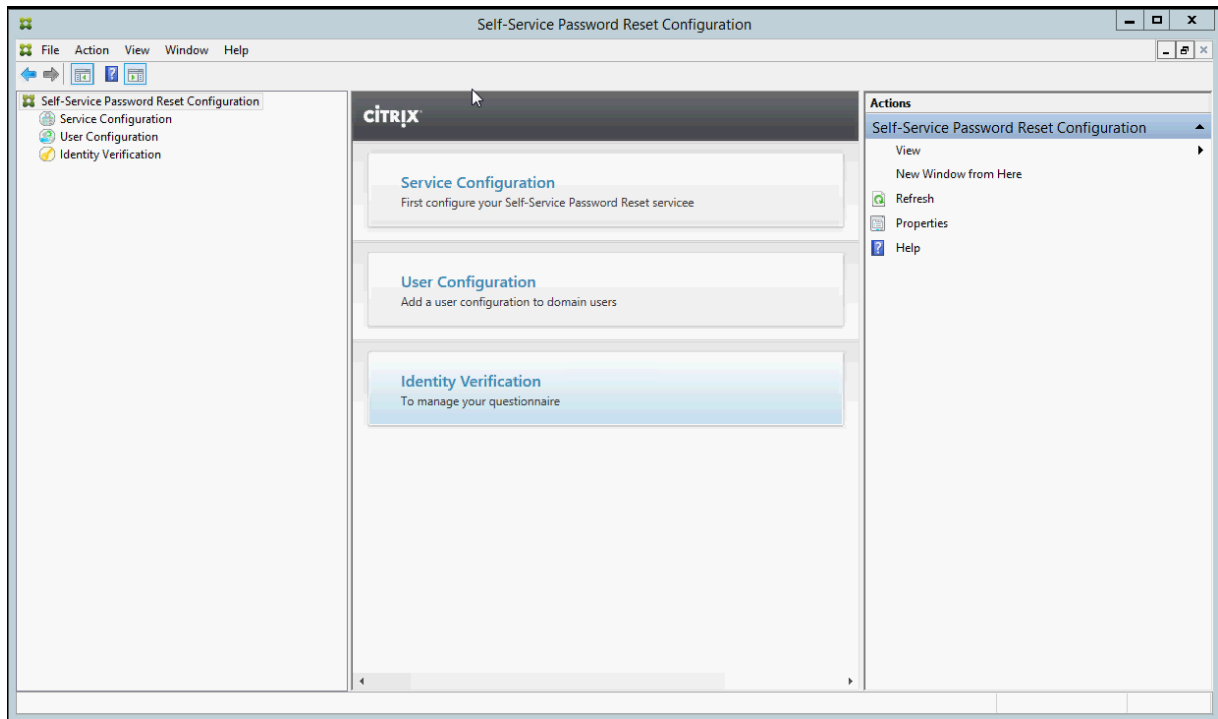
Self-Service Password Reset Configuration

File Action View Window Help

Self-Service Password Reset Configuration
Service Configuration
User Configuration
Identity Verification

CiTRiX

Service Configuration
First configure your Self-Service Password Reset servicee

User Configuration
Add a user configuration to domain users

Identity Verification
To manage your questionnaire

Actions
Self-Service Password Reset Configuration
View
New Window from Here
Refresh
Properties
Help